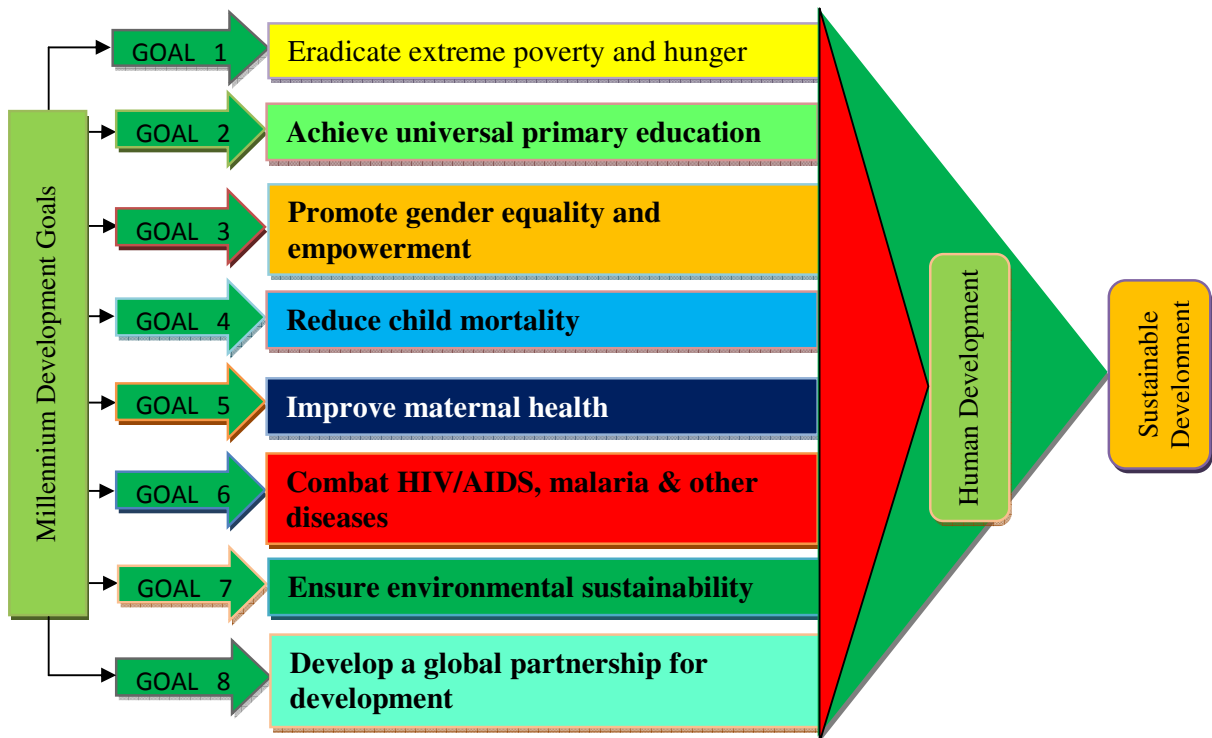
Millennium Development Goals

GOAL 1
Eradicate extreme poverty and hunger

GOAL 2
Achieve universal primary education

GOAL 3
Promote gender equality and empowerment

GOAL 4
Reduce child mortality

GOAL 5
Improve maternal health

GOAL 6
Combat HIV/AIDS, malaria & other diseases

GOAL 7
Ensure environmental sustainability

GOAL 8
Develop a global partnership for development

Human Development

Sustainable Development